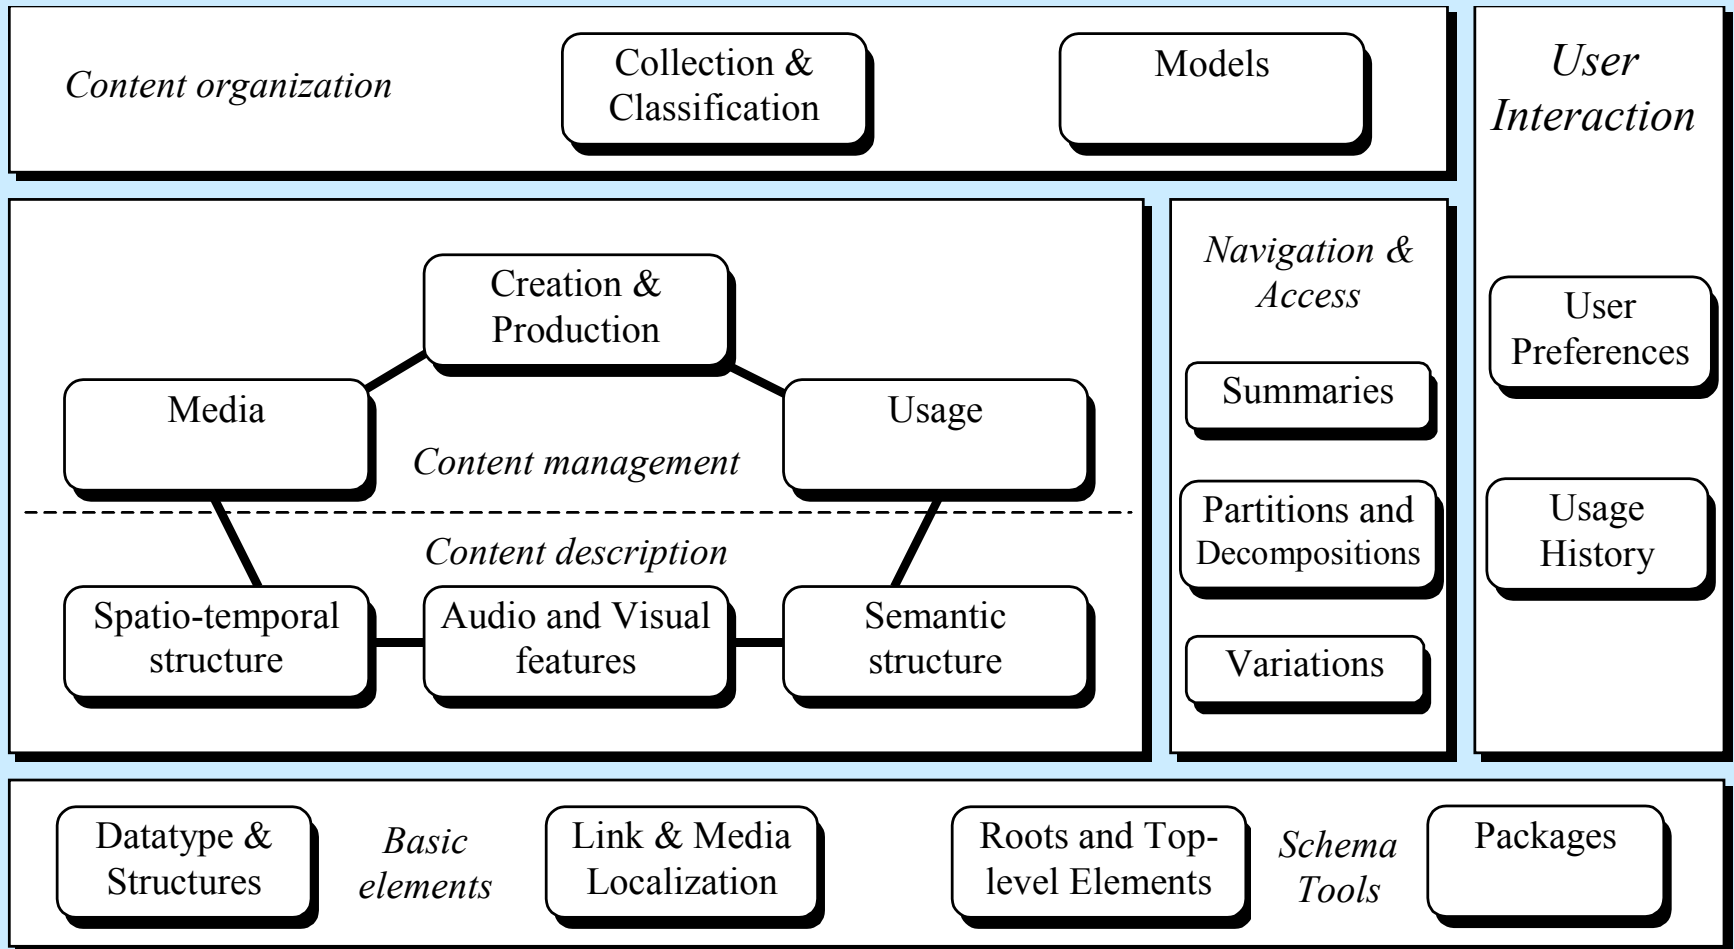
Content organization

Collection & Classification

Models

User Interaction

Creation & Production

Media

Usage

Content management

Content description

Spatio-temporal structure

Audio and Visual features

Semantic structure

Navigation & Access

Summaries

Partitions and Decompositions

Variations

User Preferences

Usage History

Datatype & Structures

Basic elements

Link & Media Localization

Roots and Top-level Elements

Schema Tools

Packages